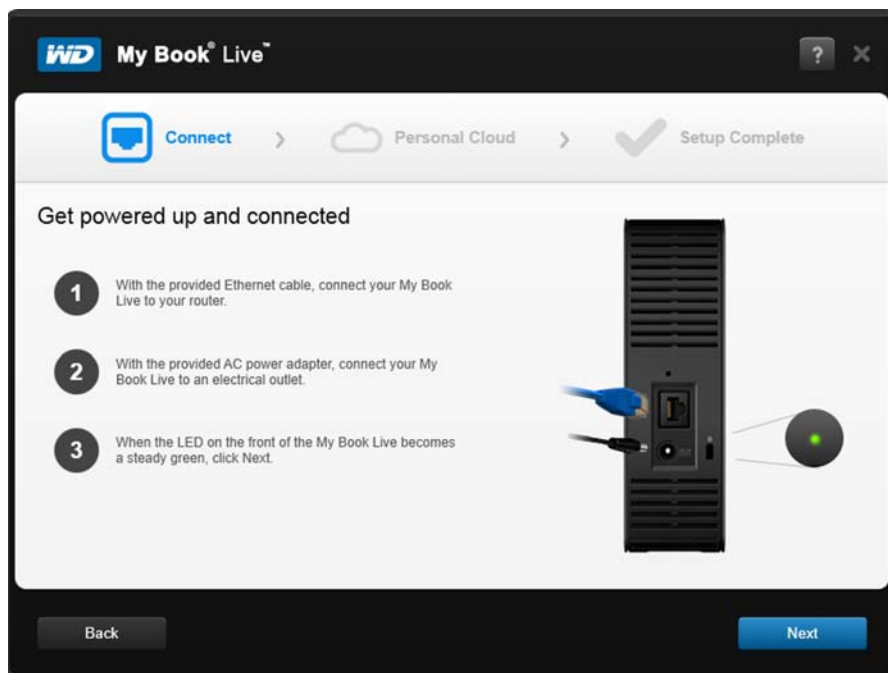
WD My Book® Live™

?

Connect > Personal Cloud > Setup Complete

Get powered up and connected

1 With the provided Ethernet cable, connect your My Book Live to your router.

2 With the provided AC power adapter, connect your My Book Live to an electrical outlet.

3 When the LED on the front of the My Book Live becomes a steady green, click Next.

Back

Next